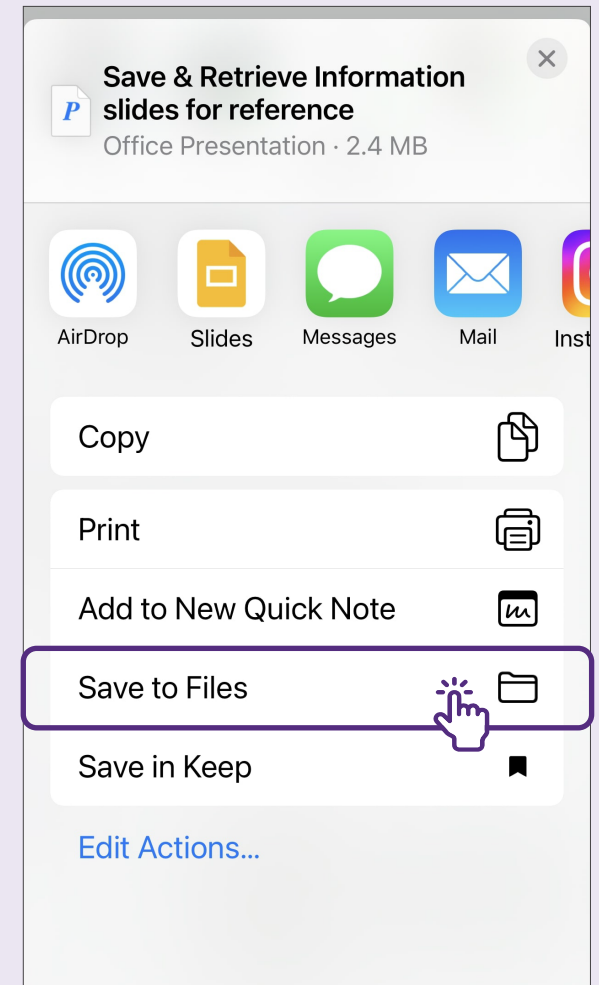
P

Save & Retrieve Information slides for reference

Office Presentation · 2.4 MB

AirDrop

Slides

Messages

Mail

Inst

Copy

Print

Add to New Quick Note

Save to Files

Save in Keep

Edit Actions...